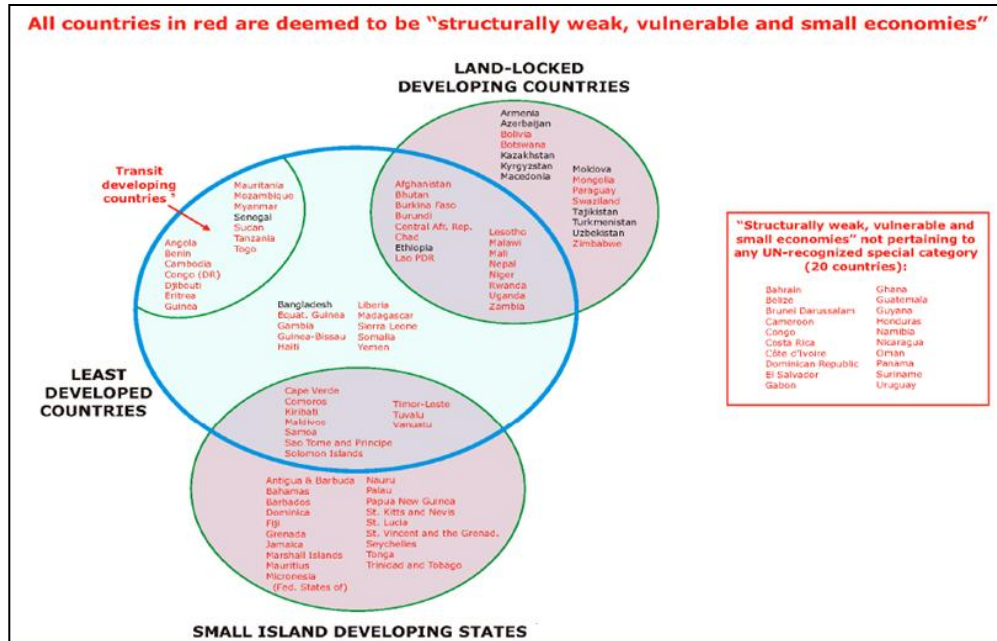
All countries in red are deemed to be "structurally weak, vulnerable and small economies"

LAND-LOCKED DEVELOPING COUNTRIES

Armenia
Azerbaijan
Bolivia
Botswana
Kazakhstan
Kyrgyzstan
Macedonia

Moldova
Mongolia
Paraguay
Swaziland
Tajikistan
Turkmenistan
Uzbekistan
Zimbabwe

Transit developing countries

Mauritania
Mozambique
Myanmar
Senegal
Sudan
Tanzania
Togo

Angola
Benin
Cambodia
Congo (DR)
Djibouti
Eritrea
Guinea

Afghanistan
Bhutan
Burkina Faso
Burundi
Central Afr. Rep.
Chad
Ethiopia
Lao PDR

Lesotho
Malawi
Mali
Nepal
Niger
Rwanda
Uganda
Zambia

Bangladesh
Equat. Guinea
Gambia
Guinea-Bissau
Haiti

Liberia
Madagascar
Sierra Leone
Somalia
Yemen

LEAST DEVELOPED COUNTRIES

Cape Verde
Comoros
Kiribati
Maldives
Samoa
Sao Tome and Principe
Solomon Islands

Timor-Leste
Tuvalu
Vanuatu

Antigua & Barbuda
Bahamas
Barbados
Dominica
Fiji
Grenada
Jamaica
Marshall Islands
Mauritius
Micronesia (Fed. States of)

Nauru
Palau
Papua New Guinea
St. Kitts and Nevis
St. Lucia
St. Vincent and the Grenad.
Seychelles
Tonga
Trinidad and Tobago

SMALL ISLAND DEVELOPING STATES

"Structurally weak, vulnerable and small economies" not pertaining to any UN-recognized special category (20 countries):

Bahrain
Belize
Brunei Darussalam
Cameroon
Congo
Costa Rica
Côte d'Ivoire
Dominican Republic
El Salvador
Gabon

Ghana
Guatemala
Guyana
Honduras
Namibia
Nicaragua
Oman
Panama
Suriname
Uruguay